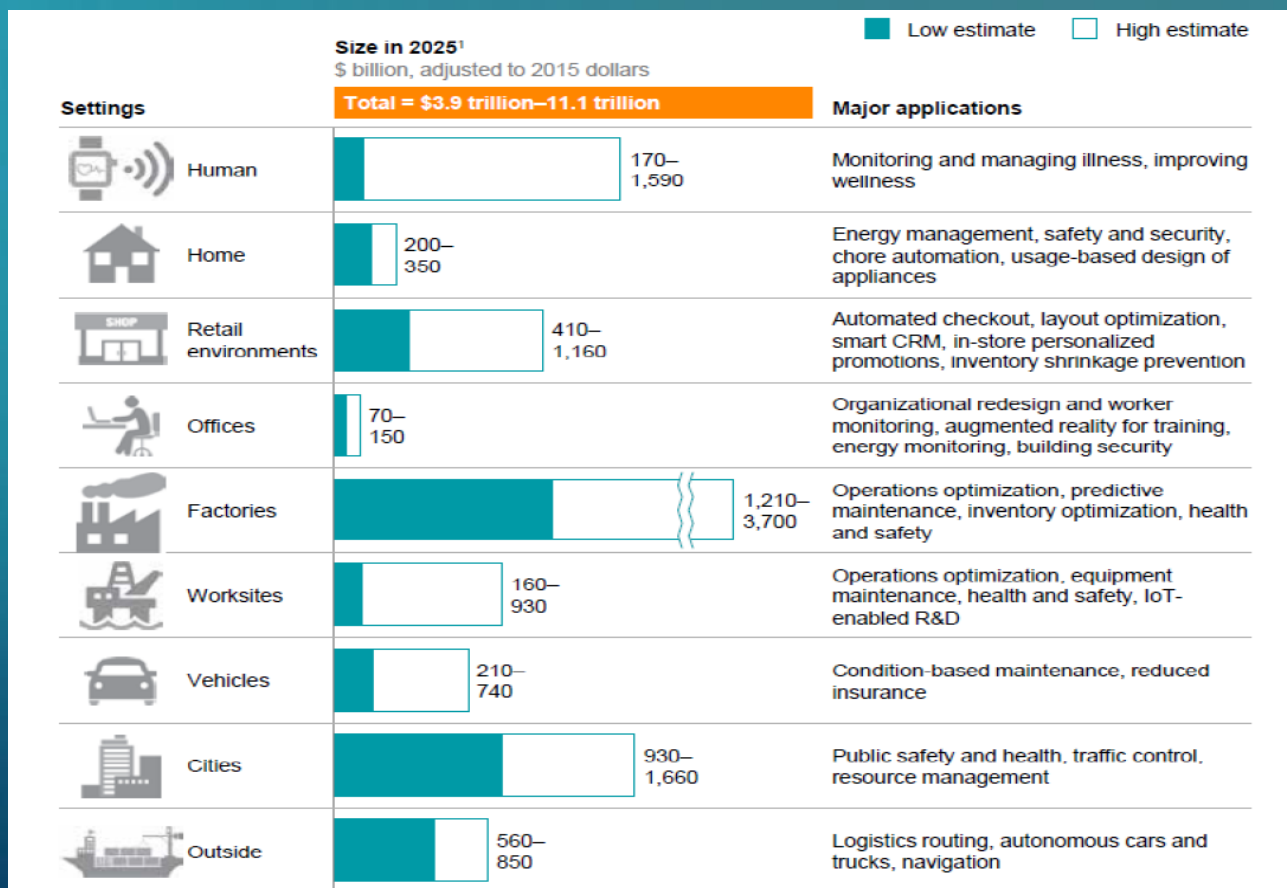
Low estimate High estimate

Size in 2025$^1$
$ billion, adjusted to 2015 dollars

Settings

Total = $3.9 trillion–11.1 trillion

Major applications

| Settings | Size | Major applications |
|---|---|---|
| Human | 170–1,590 | Monitoring and managing illness, improving wellness |
| Home | 200–350 | Energy management, safety and security, chore automation, usage-based design of appliances |
| Retail environments | 410–1,160 | Automated checkout, layout optimization, smart CRM, in-store personalized promotions, inventory shrinkage prevention |
| Offices | 70–150 | Organizational redesign and worker monitoring, augmented reality for training, energy monitoring, building security |
| Factories | 1,210–3,700 | Operations optimization, predictive maintenance, inventory optimization, health and safety |
| Worksites | 160–930 | Operations optimization, equipment maintenance, health and safety, IoT-enabled R&D |
| Vehicles | 210–740 | Condition-based maintenance, reduced insurance |
| Cities | 930–1,660 | Public safety and health, traffic control, resource management |
| Outside | 560–850 | Logistics routing, autonomous cars and trucks, navigation |

SHOP